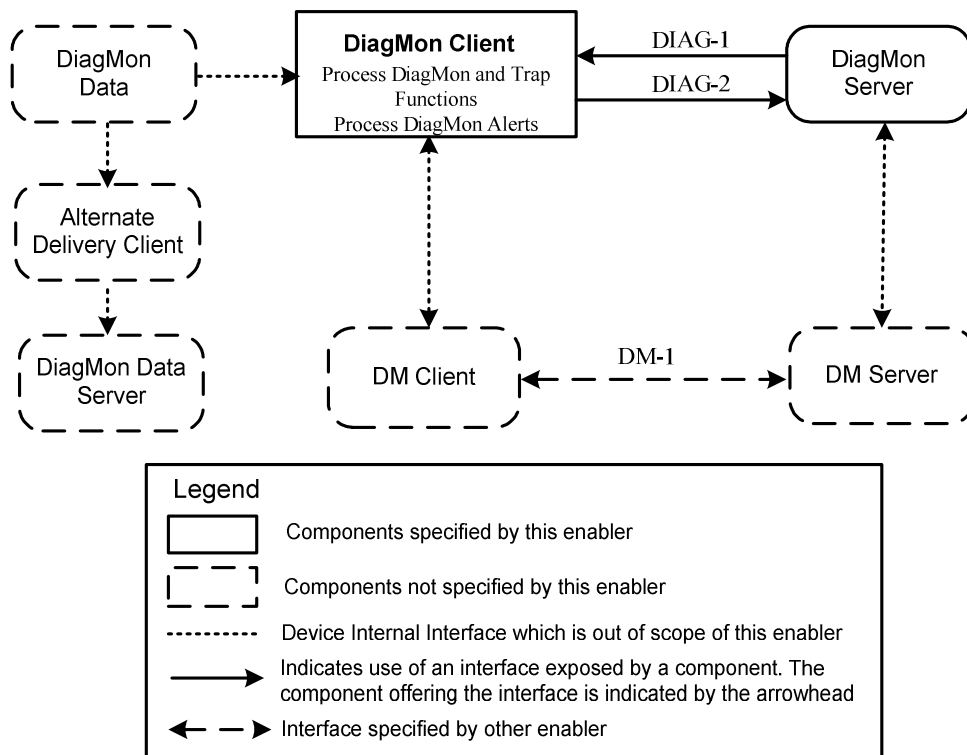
DiagMon Data

DiagMon Client
Process DiagMon and Trap Functions
Process DiagMon Alerts

DIAG-1

DIAG-2

DiagMon Server

Alternate Delivery Client

DiagMon Data Server

DM Client

DM-1

DM Server

Legend

Components specified by this enabler

Components not specified by this enabler

Device Internal Interface which is out of scope of this enabler

Indicates use of an interface exposed by a component. The component offering the interface is indicated by the arrowhead

Interface specified by other enabler